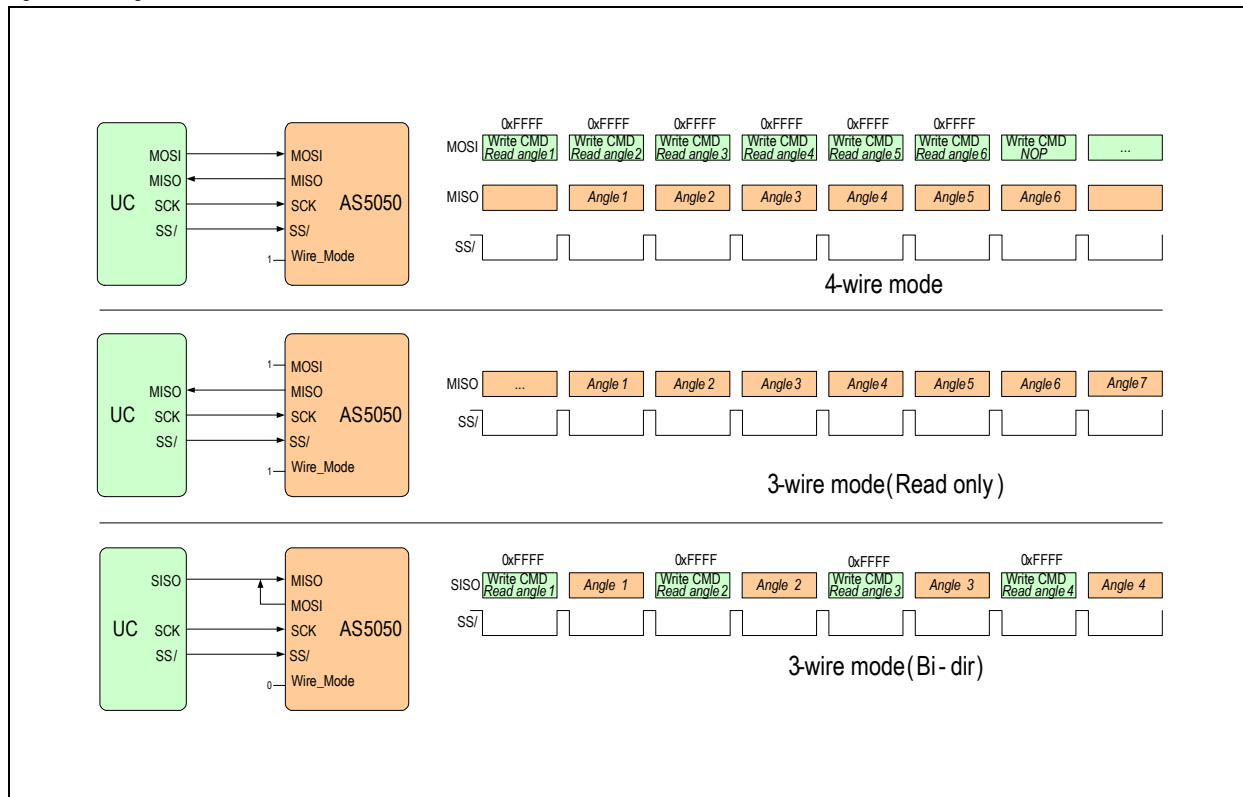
UC
MOSI
MISO
SCK
SS/

MOSI
MISO
SCK
SS/
1 Wire_Mode
AS5050

0xFFFF 0xFFFF 0xFFFF 0xFFFF 0xFFFF 0xFFFF
MOSI Write CMD Read angle 1 | Write CMD Read angle 2 | Write CMD Read angle 3 | Write CMD Read angle4 | Write CMD Read angle 5 | Write CMD Read angle 6 | Write CMD NOP | ...

MISO | Angle 1 | Angle 2 | Angle 3 | Angle 4 | Angle 5 | Angle 6 |

SS/

4-wire mode

UC
MISO
SCK
SS/

1 MOSI
MISO
SCK
SS/
1 Wire_Mode
AS5050

MISO ... | Angle 1 | Angle 2 | Angle 3 | Angle 4 | Angle 5 | Angle 6 | Angle 7
SS/

3-wire mode(Read only)

UC
SISO
SCK
SS/

MISO
MOSI
SCK
SS/
0 Wire_Mode
AS5050

0xFFFF 0xFFFF 0xFFFF 0xFFFF
SISO Write CMD Read angle 1 | Angle 1 | Write CMD Read angle 2 | Angle 2 | Write CMD Read angle 3 | Angle 3 | Write CMD Read angle 4 | Angle 4
SS/

3-wire mode(Bi-dir)